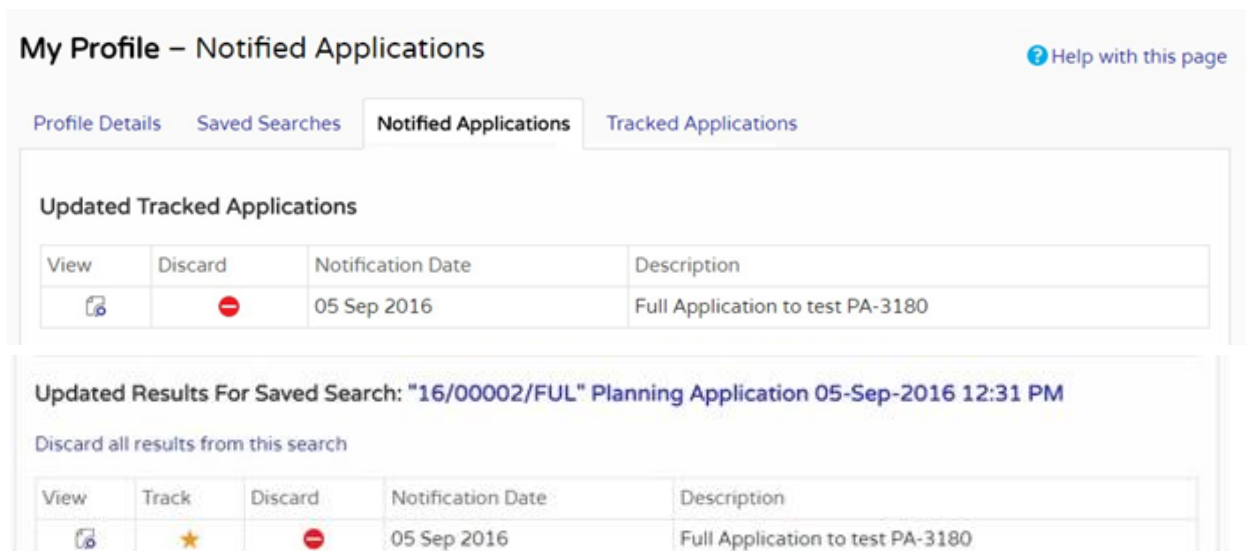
My Profile – Notified Applications

Help with this page

Profile Details Saved Searches Notified Applications Tracked Applications

Updated Tracked Applications

| View | Discard | Notification Date | Description |
|---|---|---|---|
| | | 05 Sep 2016 | Full Application to test PA-3180 |

Updated Results For Saved Search: "16/00002/FUL" Planning Application 05-Sep-2016 12:31 PM

Discard all results from this search

| View | Track | Discard | Notification Date | Description |
|---|---|---|---|---|
| | | | 05 Sep 2016 | Full Application to test PA-3180 |